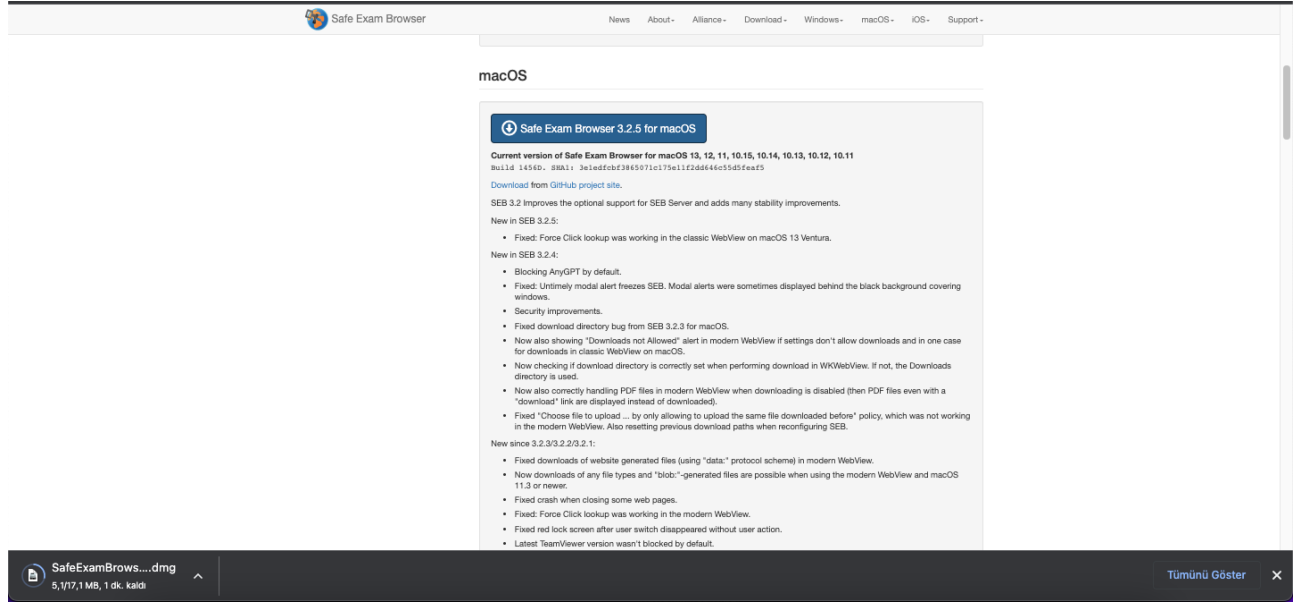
Safe Exam Browser

News About Alliance Download Windows macOS iOS Support

macOS

Safe Exam Browser 3.2.5 for macOS

Current version of Safe Exam Browser for macOS 13, 12, 11, 10.15, 10.14, 10.13, 10.12, 10.11
Build 1456D. SHA1: 3e1edfcbf3865071c175e11f2dd646c55d5feaf5

Download from GitHub project site.

SEB 3.2 improves the optional support for SEB Server and adds many stability improvements.

New in SEB 3.2.5:

- Fixed: Force Click lookup was working in the classic WebView on macOS 13 Ventura.

New in SEB 3.2.4:

- Blocking AnyGPT by default.
- Fixed: Untimely modal alert freezes SEB. Modal alerts were sometimes displayed behind the black background covering windows.
- Security improvements.
- Fixed download directory bug from SEB 3.2.3 for macOS.
- Now also showing "Downloads not Allowed" alert in modern WebView if settings don't allow downloads and in one case for downloads in classic WebView on macOS.
- Now checking if download directory is correctly set when performing download in WKWebView. If not, the Downloads directory is used.
- Now also correctly handling PDF files in modern WebView when downloading is disabled (then PDF files even with a "download" link are displayed instead of downloaded).
- Fixed "Choose file to upload ... by only allowing to upload the same file downloaded before" policy, which was not working in the modern WebView. Also resetting previous download paths when reconfiguring SEB.

New since 3.2.3/3.2.2/3.2.1:

- Fixed downloads of website generated files (using "data:" protocol scheme) in modern WebView.
- Now downloads of any file types and "blob:"-generated files are possible when using the modern WebView and macOS 11.3 or newer.
- Fixed crash when closing some web pages.
- Fixed: Force Click lookup was working in the modern WebView.
- Fixed red lock screen after user switch disappeared without user action.
- Latest TeamViewer version wasn't blocked by default.

SafeExamBrows....dmg
5,1/17,1 MB, 1 dk. kaldı

Tümünü Göster